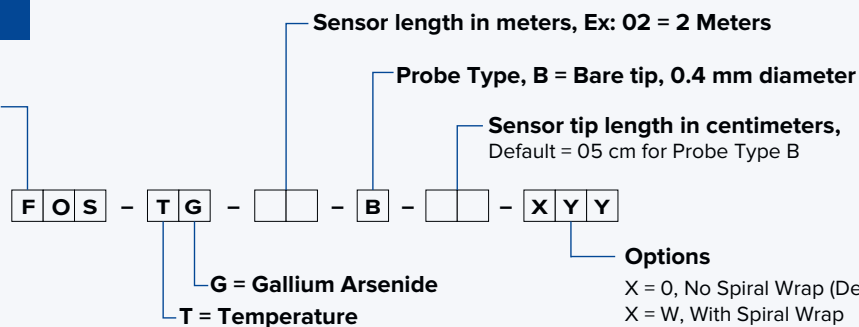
Sensor length in meters, Ex: 02 = 2 Meters

Probe Type, B = Bare tip, 0.4 mm diameter

Sensor tip length in centimeters,
Default = 05 cm for Probe Type B

| F | O | S | – | T | G | – | | | – | B | – | | | – | X | Y | Y |

Options
X = 0, No Spiral Wrap (De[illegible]
X = W, With Spiral Wrap

G = Gallium Arsenide

T = Temperature